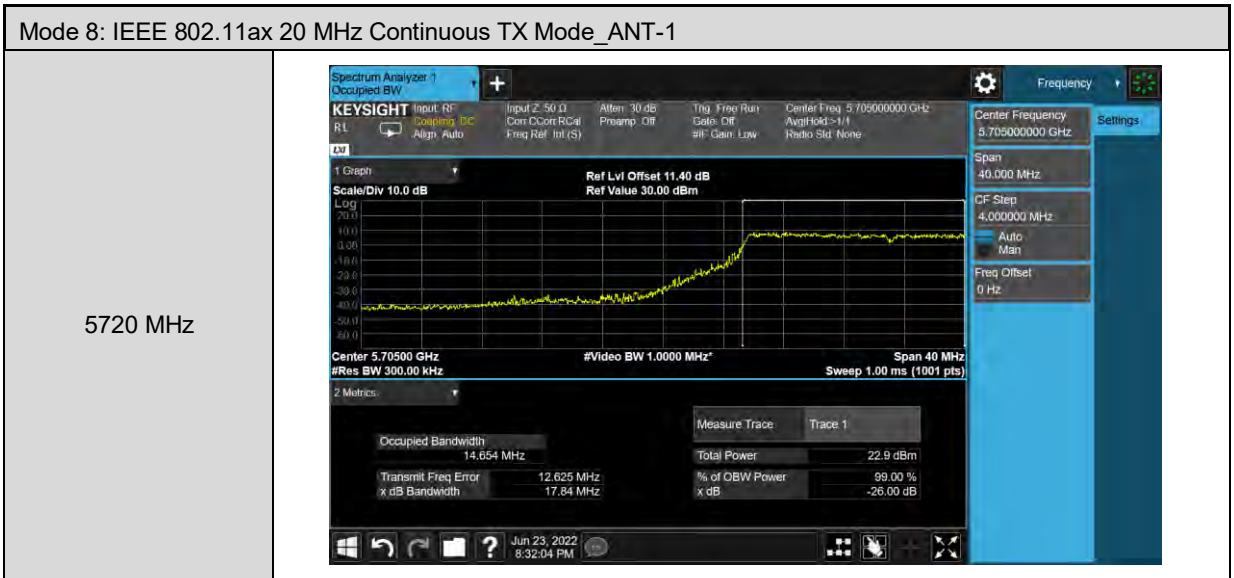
Mode 8: IEEE 802.11ax 20 MHz Continuous TX Mode_ANT-1

5720 MHz

Spectrum Analyzer 1
Occupied BW

Frequency

KEYSIGHT Input: RF
Coupling: DC
Align: Auto
Input Z: 50 Ω
Corr CCorr RCal
Freq Ref: Int (S)
Atten: 30 dB
Preamp: Off
Trig: Free Run
Gate: Off
#IF Gain: Low
Center Freq: 5.705000000 GHz
Avg|Hold:>1/1
Radio Std: None

RL

1 Graph
Scale/Div 10.0 dB
Ref Lvl Offset 11.40 dB
Ref Value 30.00 dBm
Log
20.0
10.0
0.00
-10.0
-20.0
-30.0
-40.0
-50.0
-60.0

Center 5.70500 GHz
#Res BW 300.00 kHz
#Video BW 1.0000 MHz*
Span 40 MHz
Sweep 1.00 ms (1001 pts)

2 Metrics

| Measure Trace | Trace 1 |
|---|---|
| Total Power | 22.9 dBm |
| % of OBW Power | 99.00 % |
| x dB | -26.00 dB |

Occupied Bandwidth
14.654 MHz
Transmit Freq Error 12.625 MHz
x dB Bandwidth 17.84 MHz

Center Frequency
5.705000000 GHz
Settings
Span
40.000 MHz
CF Step
4.000000 MHz
Auto
Man
Freq Offset
0 Hz

Jun 23, 2022
8:32:04 PM